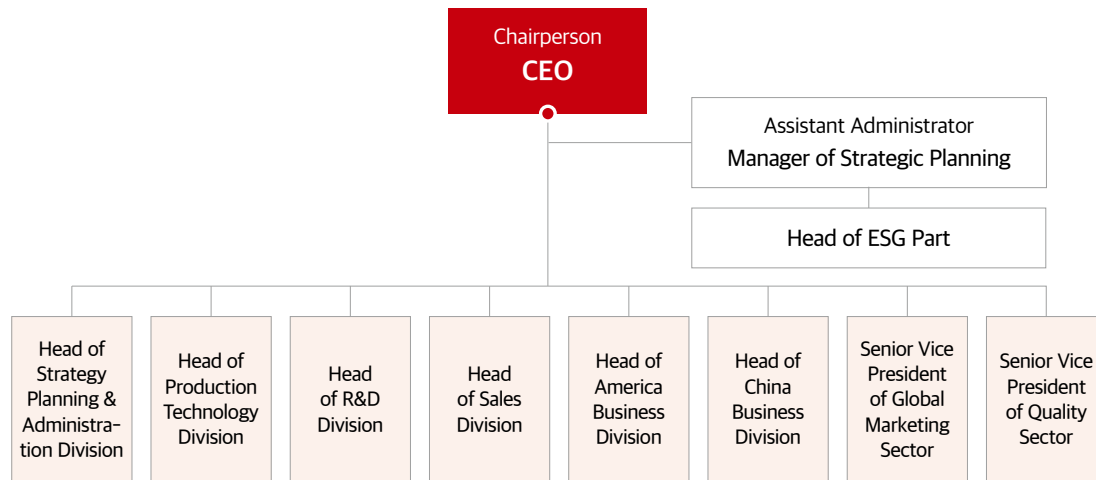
Chairperson
CEO

Assistant Administrator
Manager of Strategic Planning

Head of ESG Part

Head of Strategy Planning & Administration Division

Head of Production Technology Division

Head of R&D Division

Head of Sales Division

Head of America Business Division

Head of China Business Division

Senior Vice President of Global Marketing Sector

Senior Vice President of Quality Sector